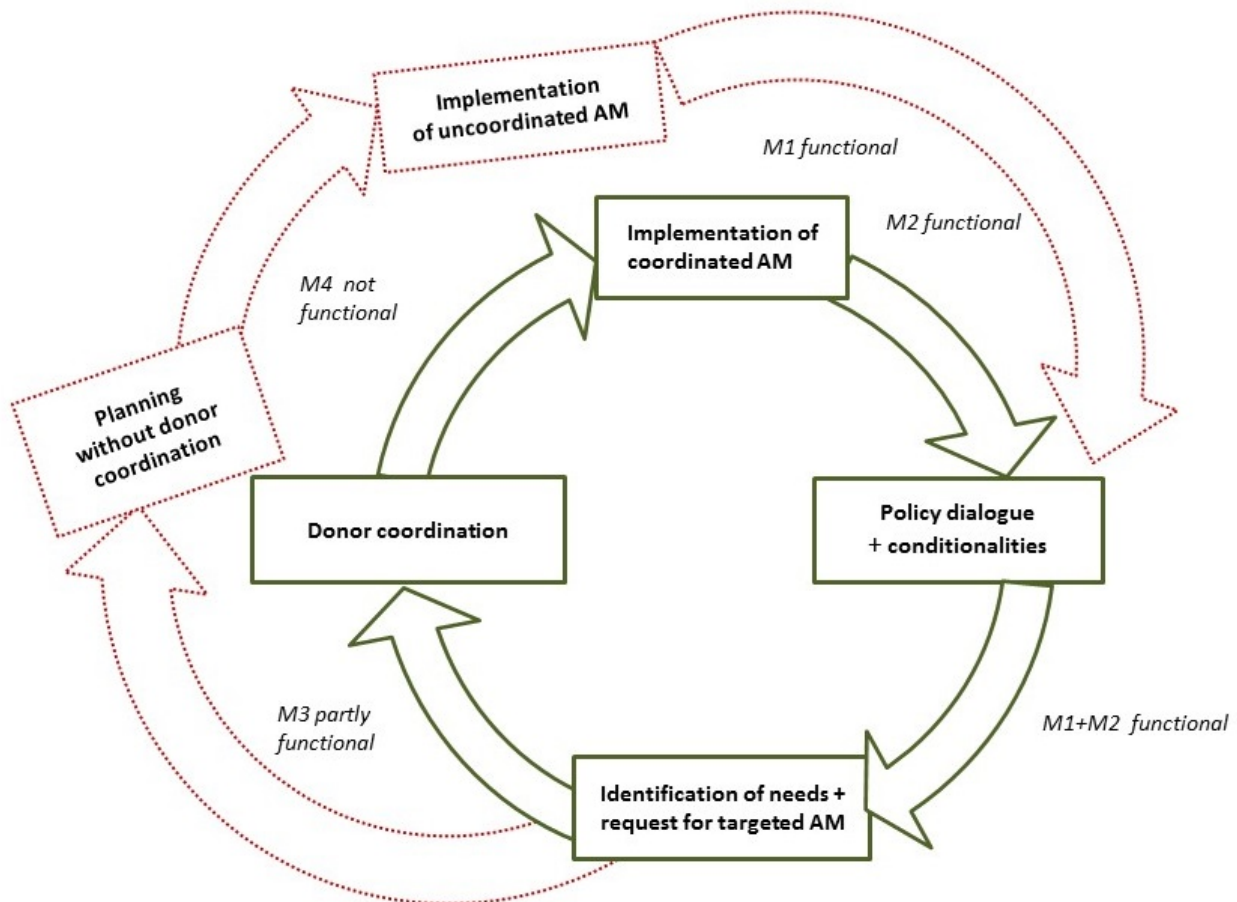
Implementation of uncoordinated AM

M1 functional

Implementation of coordinated AM

M2 functional

M4 not functional

Planning without donor coordination

Donor coordination

Policy dialogue + conditionalities

M3 partly functional

M1+M2 functional

Identification of needs + request for targeted AM